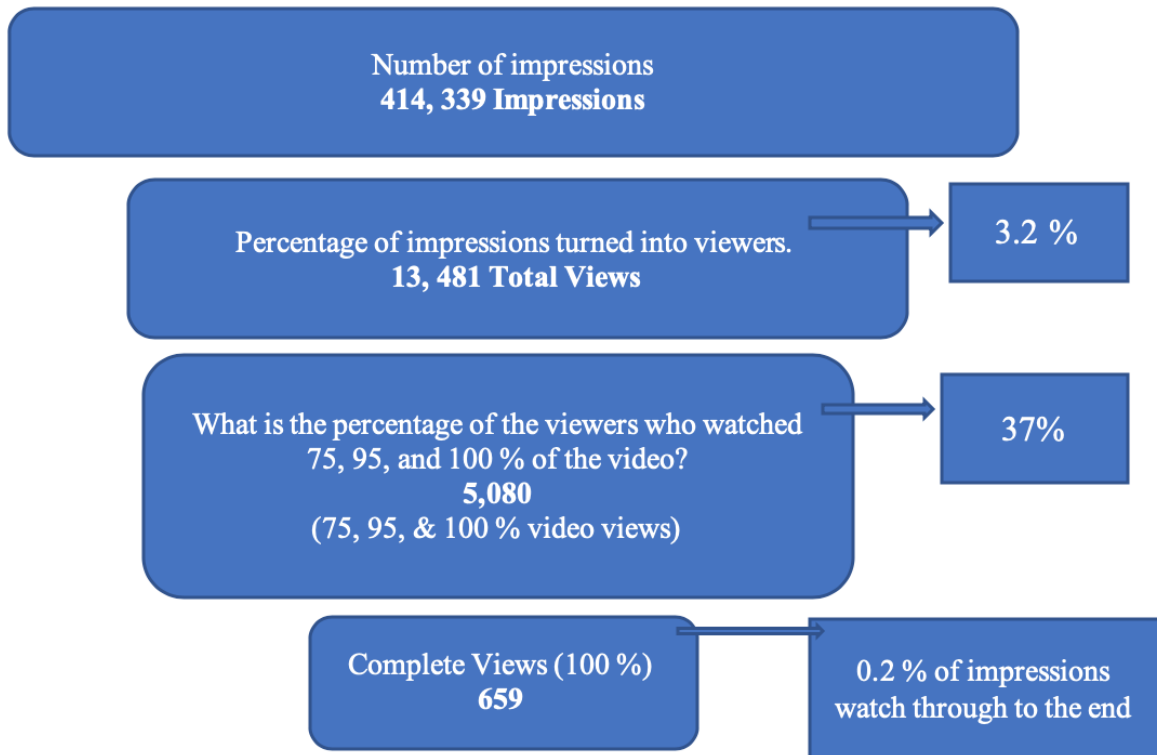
Number of impressions
**414, 339 Impressions**

Percentage of impressions turned into viewers.
**13, 481 Total Views**

3.2 %

What is the percentage of the viewers who watched 75, 95, and 100 % of the video?
**5,080**
(75, 95, & 100 % video views)

37%

Complete Views (100 %)
**659**

0.2 % of impressions watch through to the end